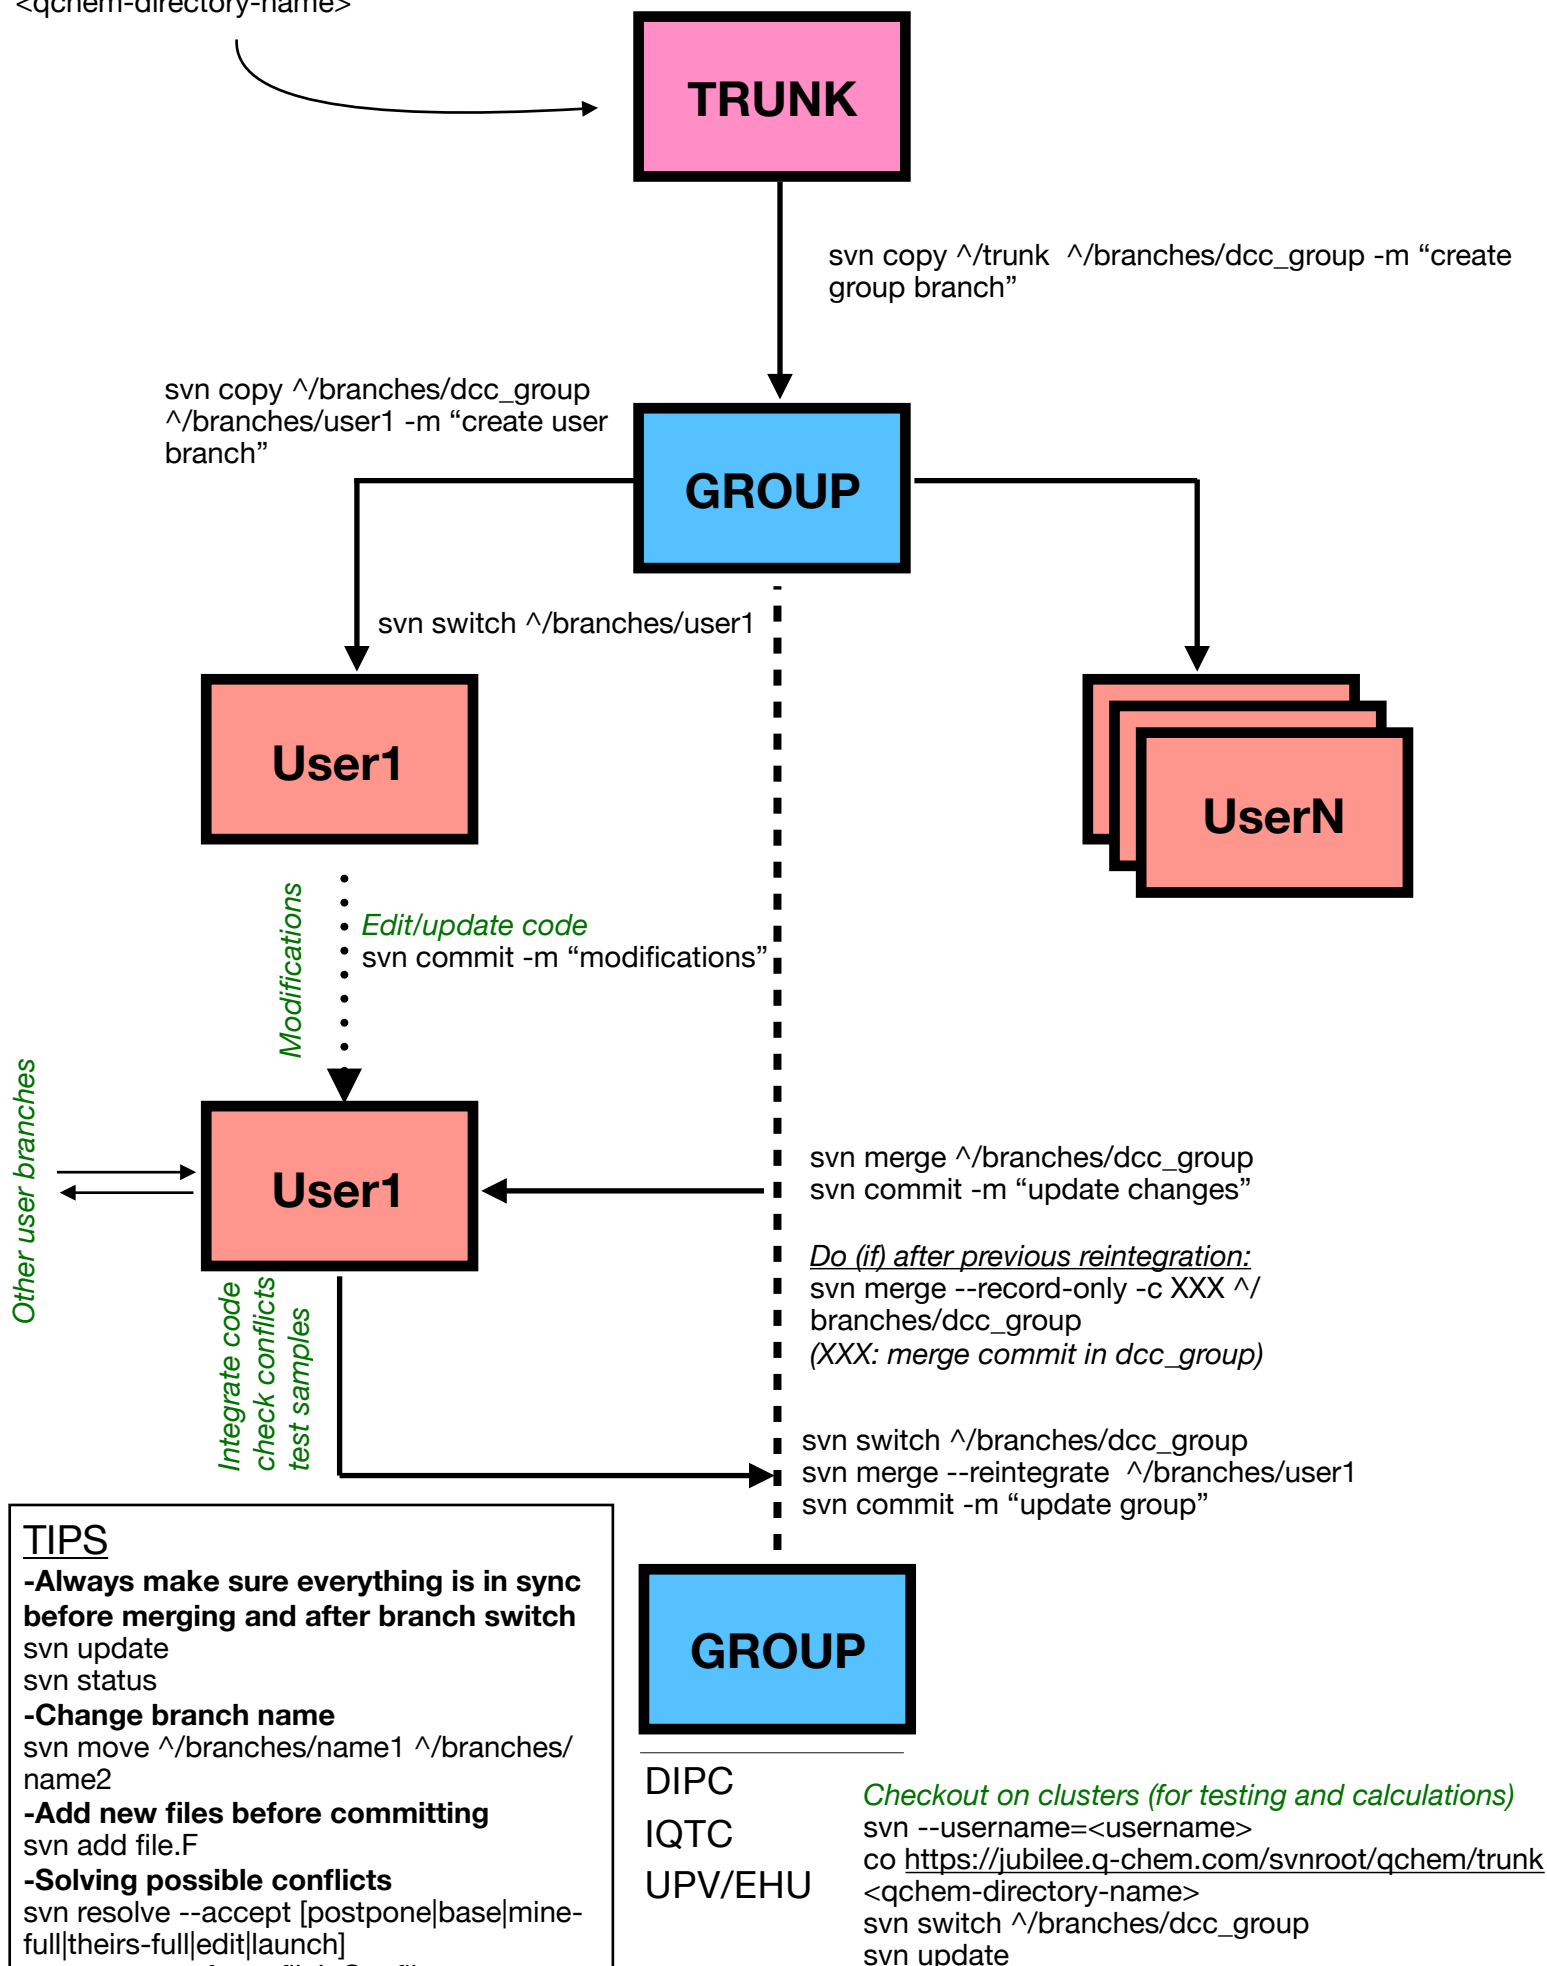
<qchem-directory-name>

TRUNK

svn copy ^/trunk ^/branches/dcc_group -m “create group branch”

svn copy ^/branches/dcc_group ^/branches/user1 -m “create user branch”

GROUP

svn switch ^/branches/user1

User1

UserN

Modifications

Edit/update code
svn commit -m “modifications”

Other user branches

User1

svn merge ^/branches/dcc_group
svn commit -m “update changes”

Do (if) after previous reintegration:
svn merge --record-only -c XXX ^/branches/dcc_group
(XXX: merge commit in dcc_group)

Integrate code
check conflicts
test samples

svn switch ^/branches/dcc_group
svn merge --reintegrate ^/branches/user1
svn commit -m “update group”

TIPS
-Always make sure everything is in sync before merging and after branch switch
svn update
svn status
-Change branch name
svn move ^/branches/name1 ^/branches/name2
-Add new files before committing
svn add file.F
-Solving possible conflicts
svn resolve --accept [postpone|base|mine-full|theirs-full|edit|launch]
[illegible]

GROUP

DIPC
IQTC
UPV/EHU

Checkout on clusters (for testing and calculations)
svn --username=<username>
co https://jubilee.q-chem.com/svnroot/qchem/trunk
<qchem-directory-name>
svn switch ^/branches/dcc_group
svn update